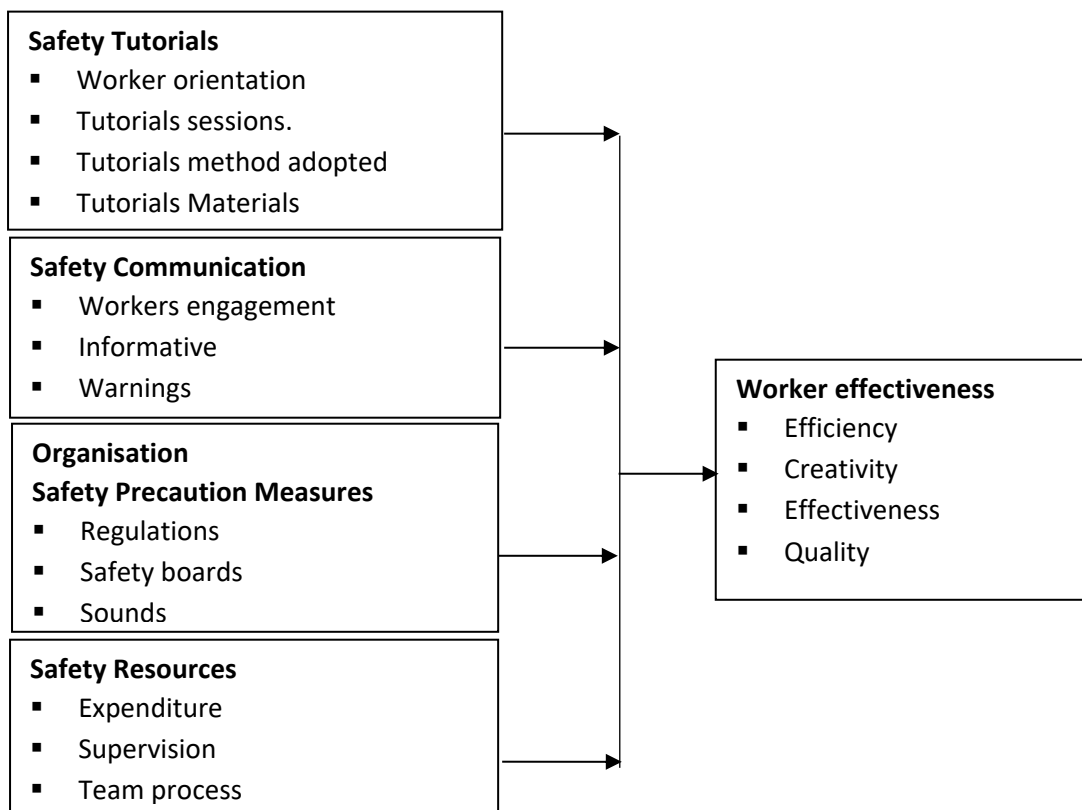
**Safety Tutorials**
- Worker orientation
- Tutorials sessions.
- Tutorials method adopted
- Tutorials Materials

**Safety Communication**
- Workers engagement
- Informative
- Warnings

**Organisation**
**Safety Precaution Measures**
- Regulations
- Safety boards
- Sounds

**Safety Resources**
- Expenditure
- Supervision
- Team process

**Worker effectiveness**
- Efficiency
- Creativity
- Effectiveness
- Quality